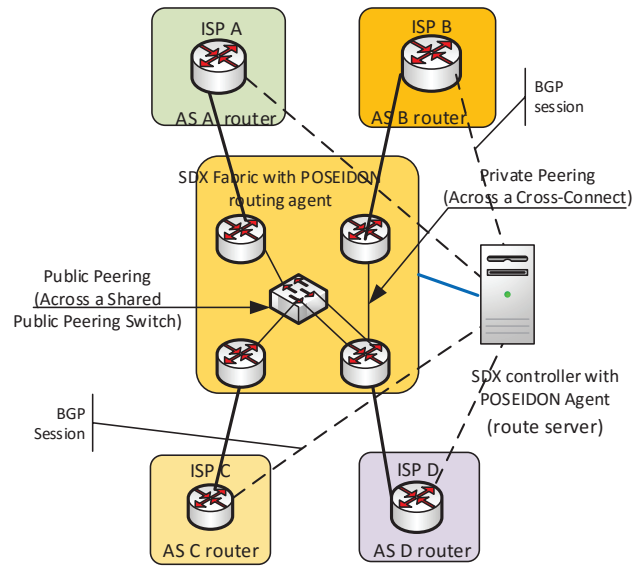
ISP A

AS A router

ISP B

AS B router

BGP session

SDX Fabric with POSEIDON routing agent

Private Peering (Across a Cross-Connect)

Public Peering (Across a Shared Public Peering Switch)

SDX controller with POSEIDON Agent (route server)

BGP Session

ISP C

AS C router

ISP D

AS D router